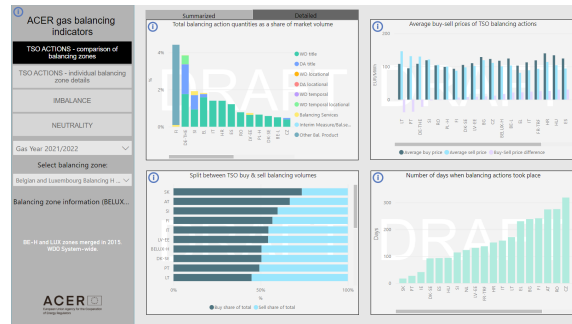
ACER gas balancing indicators

TSO ACTIONS - comparison of balancing zones

TSO ACTIONS - individual balancing zone details

IMBALANCE

NEUTRALITY

Gas Year 2021/2022

Select balancing zone:

Belgian and Luxembourg Balancing H...

Balancing zone information (BELUX...

BE-H and LUX zones merged in 2015. WDO System-wide.

ACER

Summarized

Detailed

Total balancing action quantities as a share of market volume

4%

2%

0%

WD title
DA title
WD locational
DA locational
WD temporal
WD temporal locational
Balancing Services
Interim Measures/Bal...
Other Bal. Product

DRAFT

Average buy-sell prices of TSO balancing actions

Average buy price
Average sell price
Buy-sell price difference

Split between TSO buy & sell balancing volumes

SK
AT
DE
PL
LV-EE
BELUX-H
DK-W
ES
CZ

0%
50%
100%

Buy share of total
Sell share of total

Number of days when balancing actions took place

Days

DRAFT